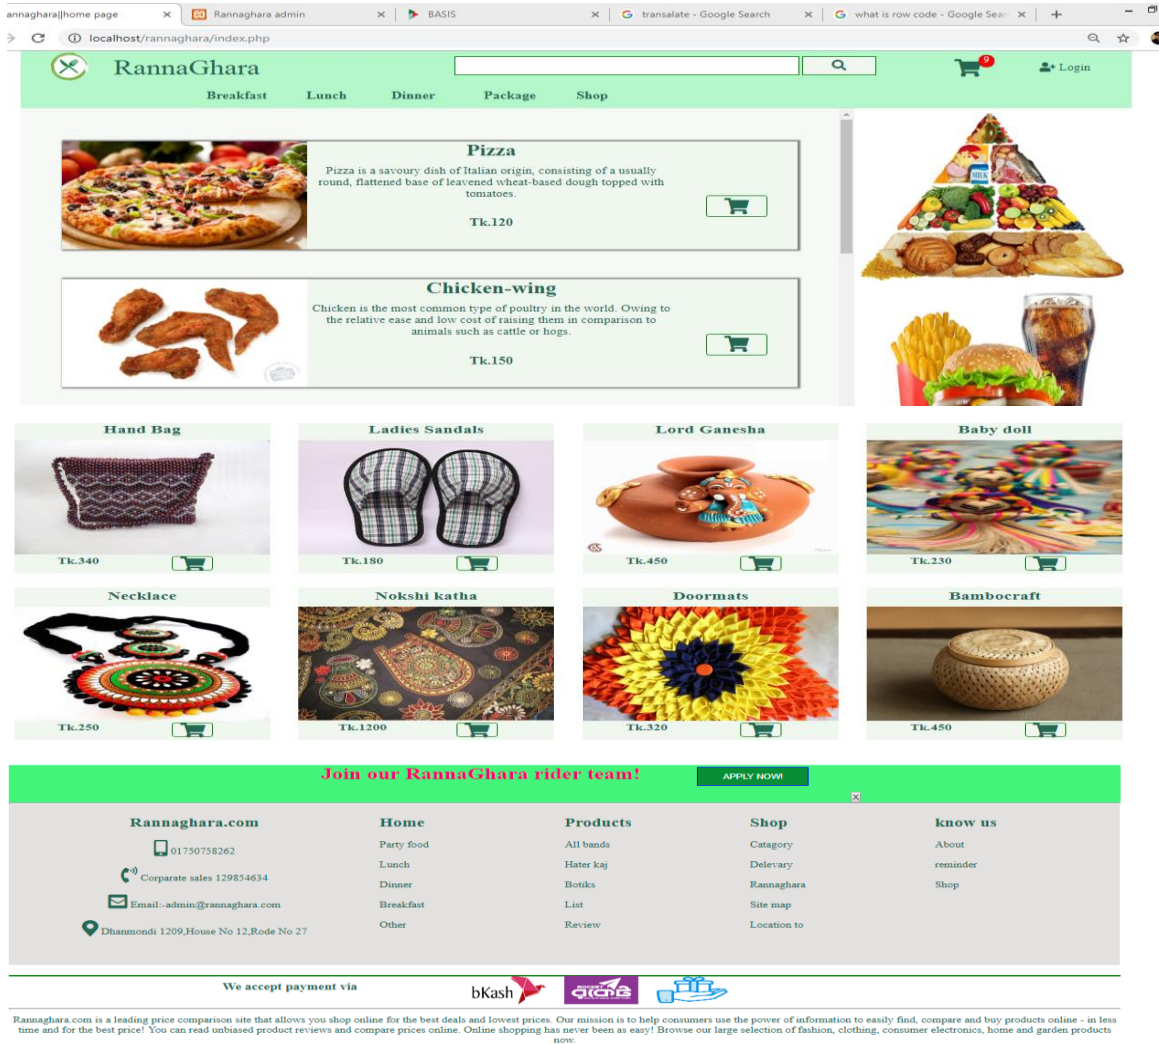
annaghara||home page × Rannaghara admin × BASIS × transalate - Google Search × what is row code - Google Sear ×

localhost/rannaghara/index.php

RannaGhara

9

Login

Breakfast Lunch Dinner Package Shop

Pizza

Pizza is a savoury dish of Italian origin, consisting of a usually round, flattened base of leavened wheat-based dough topped with tomatoes.

Tk.120

Chicken-wing

Chicken is the most common type of poultry in the world. Owing to the relative ease and low cost of raising them in comparison to animals such as cattle or hogs.

Tk.150

MILK

Hand Bag

Tk.340

Ladies Sandals

Tk.180

Lord Ganesha

Tk.450

Baby doll

Tk.230

Necklace

Tk.250

Nokshi katha

Tk.1200

Doormats

Tk.320

Bambocraft

Tk.450

Join our RannaGhara rider team!

APPLY NOW!

Rannaghara.com

01750758262

Corparate sales 129854634

Email:-admin@rannaghara.com

Dhanmondi 1209,House No 12,Rode No 27

Home

Party food

Lunch

Dinner

Breakfast

Other

Products

All bands

Hater kaj

Botiks

List

Review

Shop

Catagory

Delevary

Rannaghara

Site map

Location to

know us

About

reminder

Shop

We accept payment via

bKash

রকেট

Rannaghara.com is a leading price comparison site that allows you shop online for the best deals and lowest prices. Our mission is to help consumers use the power of information to easily find, compare and buy products online - in less time and for the best price! You can read unbiased product reviews and compare prices online. Online shopping has never been as easy! Browse our large selection of fashion, clothing, consumer electronics, home and garden products now.